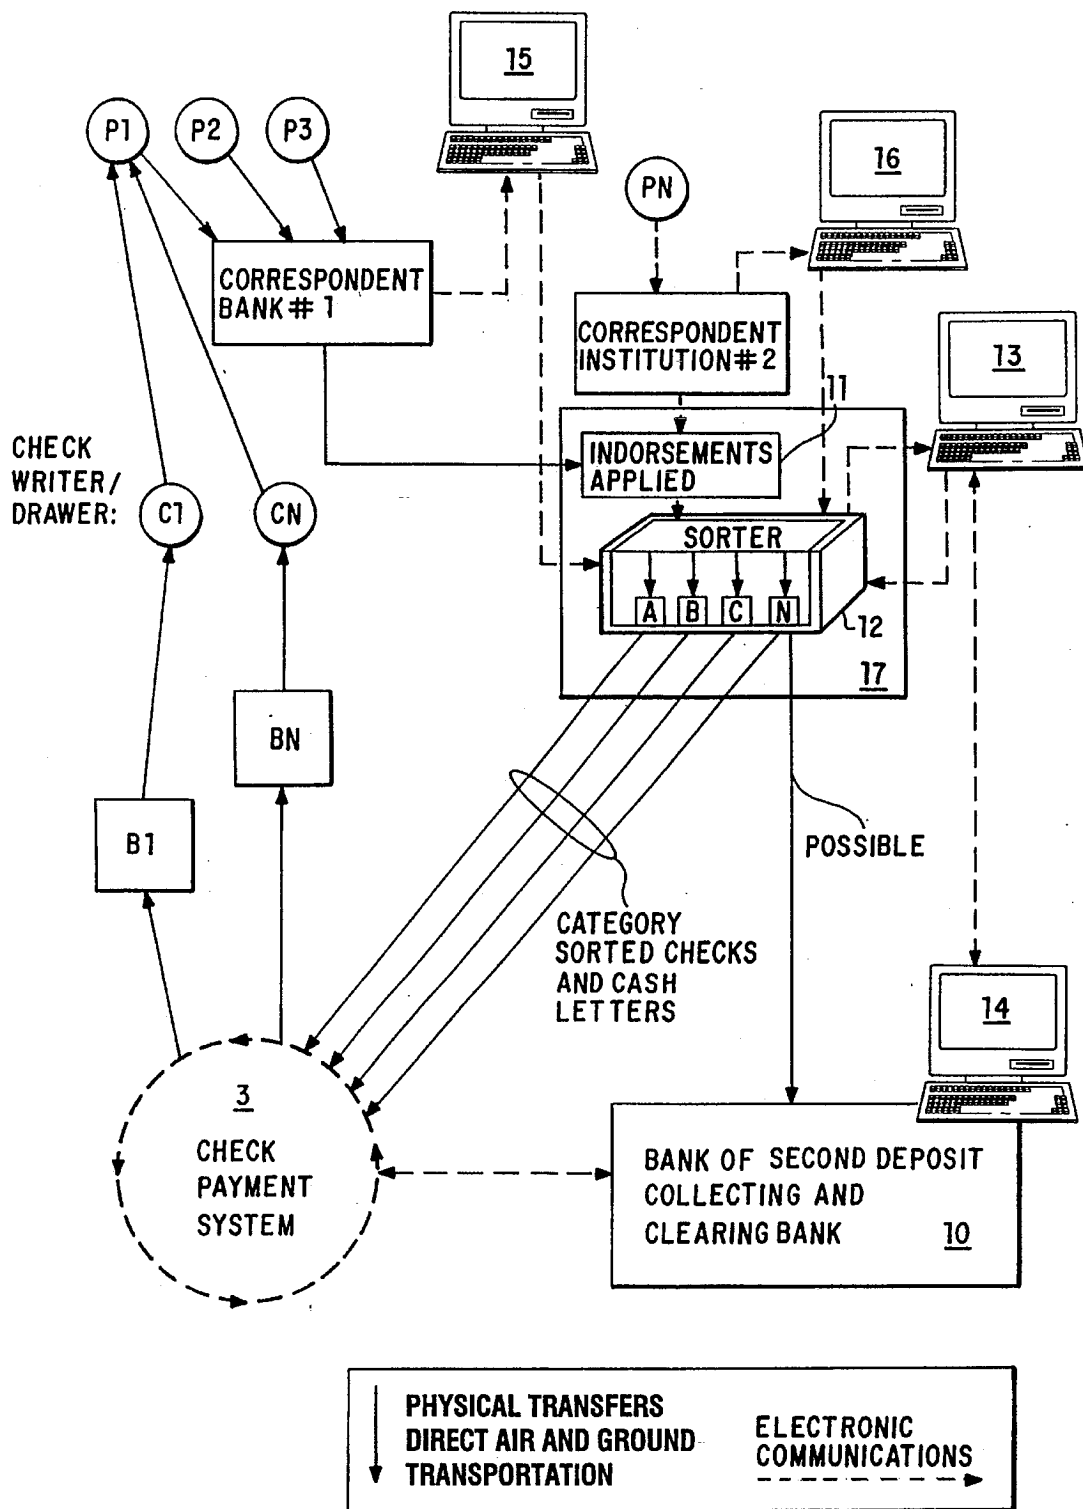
15

P1 P2 P3

16

PN

CORRESPONDENT BANK # 1

CORRESPONDENT INSTITUTION # 2

13

11

CHECK WRITER/ DRAWER:

INDORSEMENTS APPLIED

C1 CN

SORTER

A B C N

12

17

BN

B1

POSSIBLE

CATEGORY SORTED CHECKS AND CASH LETTERS

14

3

CHECK PAYMENT SYSTEM

BANK OF SECOND DEPOSIT COLLECTING AND CLEARING BANK 10

PHYSICAL TRANSFERS DIRECT AIR AND GROUND TRANSPORTATION

ELECTRONIC COMMUNICATIONS